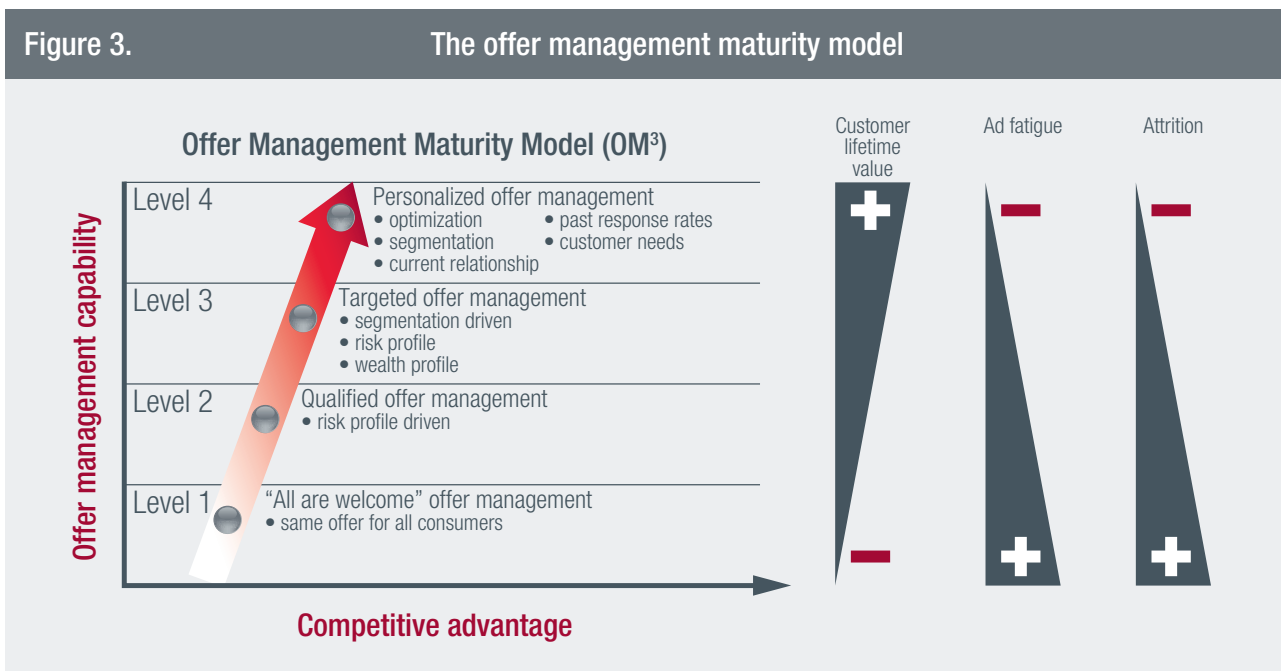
Figure 3. The offer management maturity model

Offer Management Maturity Model (OM$^3$)

Offer management capability

Level 4
Personalized offer management
• optimization
• segmentation
• current relationship
• past response rates
• customer needs

Level 3
Targeted offer management
• segmentation driven
• risk profile
• wealth profile

Level 2
Qualified offer management
• risk profile driven

Level 1
"All are welcome" offer management
• same offer for all consumers

Competitive advantage

Customer lifetime value
+
−

Ad fatigue
−
+

Attrition
−
+